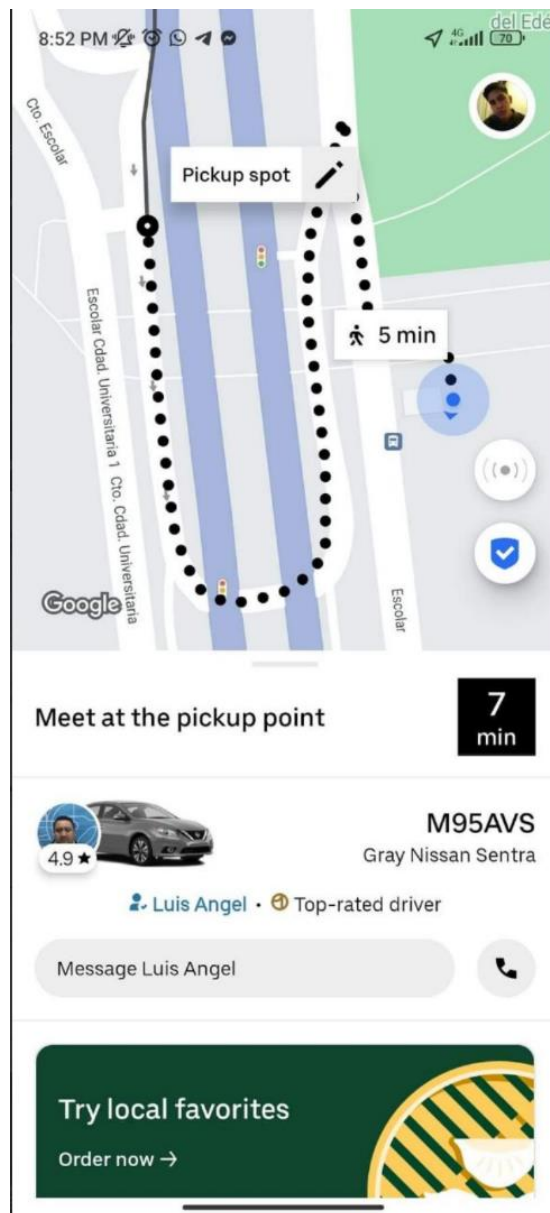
8:52 PM

4G 70

del Edé

Cto. Escolar

Pickup spot

5 min

Escolar Cdad. Universitaria 1 Cto. Cdad. Universitaria

Escolar

Google

Meet at the pickup point

7 min

4.9 ★

M95AVS

Gray Nissan Sentra

Luis Angel · Top-rated driver

Message Luis Angel

Try local favorites

Order now →